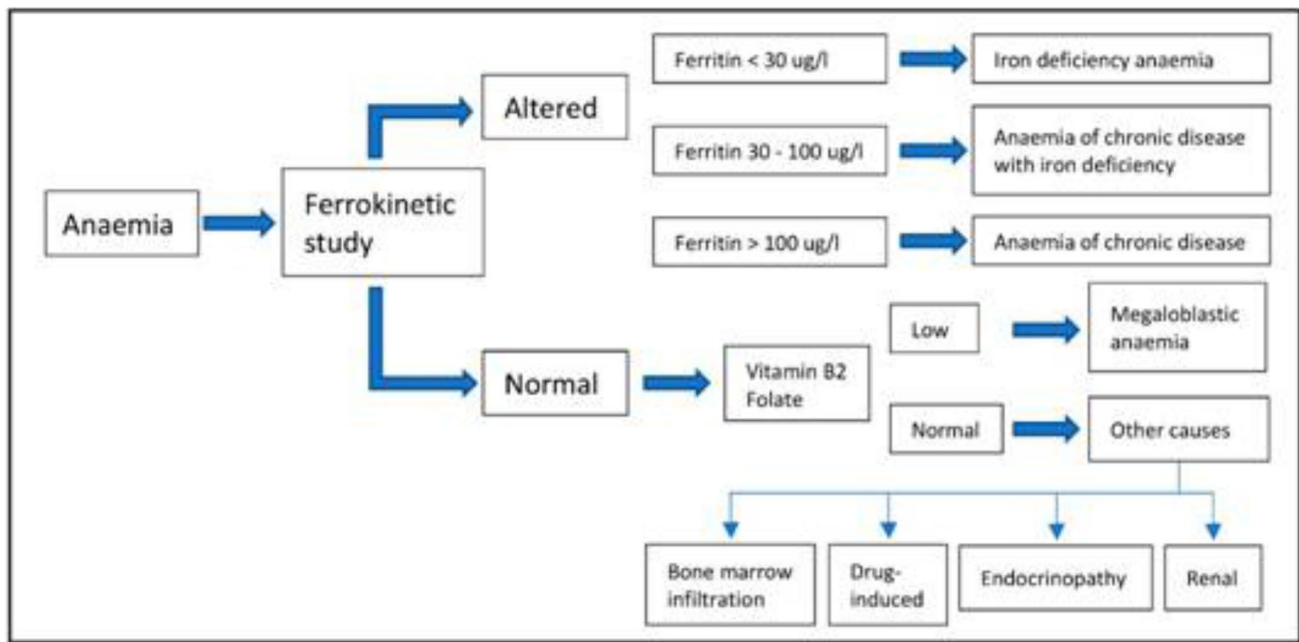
Anaemia

Ferrokinetic study

Altered

Ferritin < 30 ug/l

Iron deficiency anaemia

Ferritin 30 - 100 ug/l

Anaemia of chronic disease with iron deficiency

Ferritin > 100 ug/l

Anaemia of chronic disease

Normal

Vitamin B2 Folate

Low

Megaloblastic anaemia

Normal

Other causes

Bone marrow infiltration

Drug-induced

Endocrinopathy

Renal